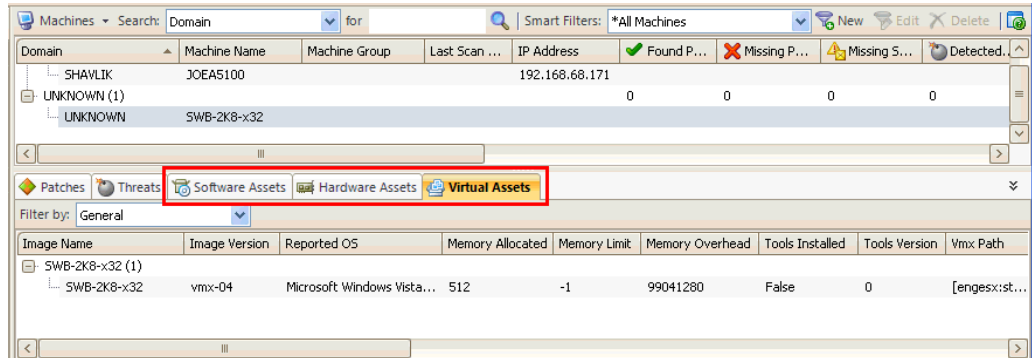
Machines ▾ Search: Domain for Smart Filters: *All Machines New Edit Delete

| Domain | Machine Name | Machine Group | Last Scan ... | IP Address | Found P... | Missing P... | Missing S... | Detected... |
|---|---|---|---|---|---|---|---|---|
| SHAVLIK | JOEA5100 | | | 192.168.68.171 | | | | |
| UNKNOWN (1) | | | | | 0 | 0 | 0 | 0 |
| UNKNOWN | SWB-2K8-x32 | | | | | | | |

Patches Threats Software Assets Hardware Assets Virtual Assets

Filter by: General

| Image Name | Image Version | Reported OS | Memory Allocated | Memory Limit | Memory Overhead | Tools Installed | Tools Version | Vmx Path |
|---|---|---|---|---|---|---|---|---|
| SWB-2K8-x32 (1) | | | | | | | | |
| SWB-2K8-x32 | vmx-04 | Microsoft Windows Vista... | 512 | -1 | 99041280 | False | 0 | [engesx:st... |